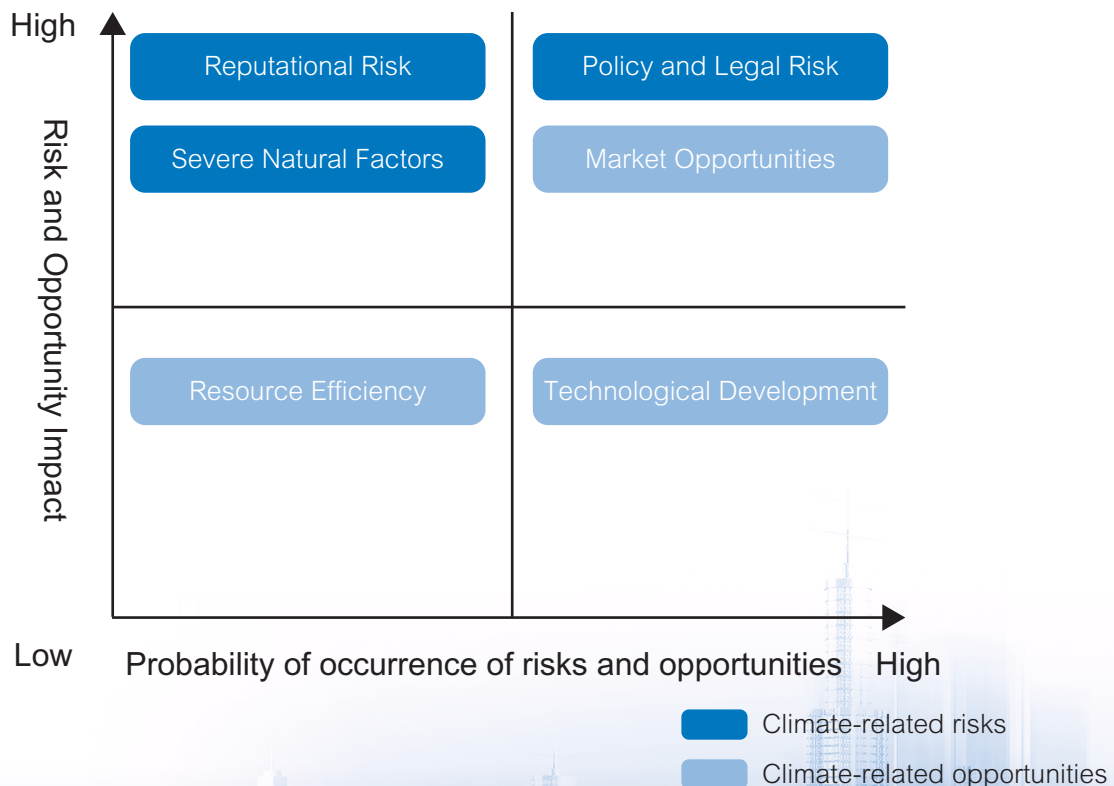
High

Risk and Opportunity Impact

Reputational Risk

Policy and Legal Risk

Severe Natural Factors

Market Opportunities

Resource Efficiency

Technological Development

Low

Probability of occurrence of risks and opportunities High

Climate-related risks

Climate-related opportunities